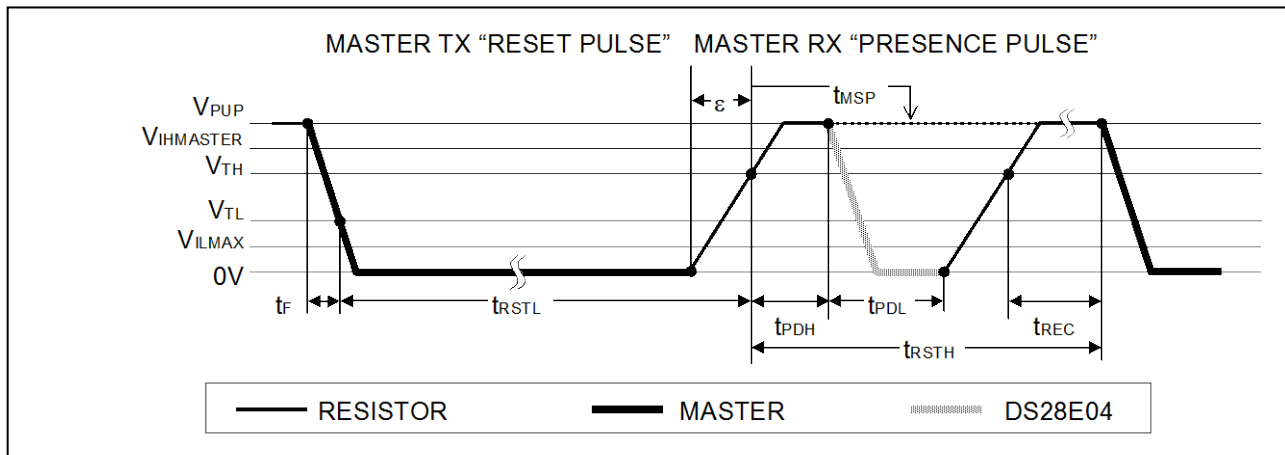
MASTER TX "RESET PULSE" MASTER RX "PRESENCE PULSE"

$V_{PUP}$
$V_{IHMASTER}$
$V_{TH}$
$V_{TL}$
$V_{ILMAX}$
0V

ε
$t_{MSP}$

$t_F$
$t_{RSTL}$
$t_{PDH}$
$t_{PDL}$
$t_{REC}$
$t_{RSTH}$

RESISTOR
MASTER
DS28E04